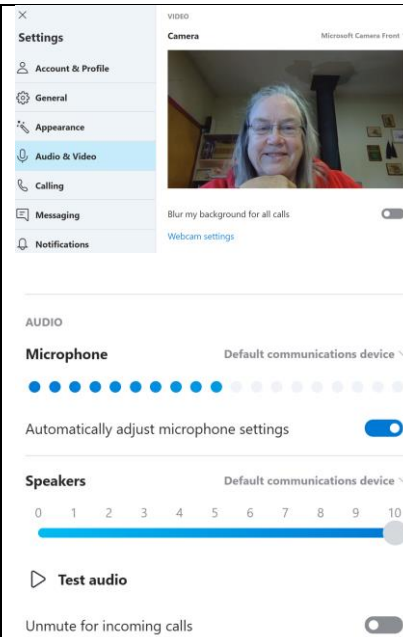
×
Settings
Account & Profile
General
Appearance
Audio & Video
Calling
Messaging
Notifications

VIDEO
Camera
Microsoft Camera Front

Blur my background for all calls
Webcam settings

AUDIO
Microphone
Default communications device

Automatically adjust microphone settings

Speakers
Default communications device

0 1 2 3 4 5 6 7 8 9 10

Test audio

Unmute for incoming calls